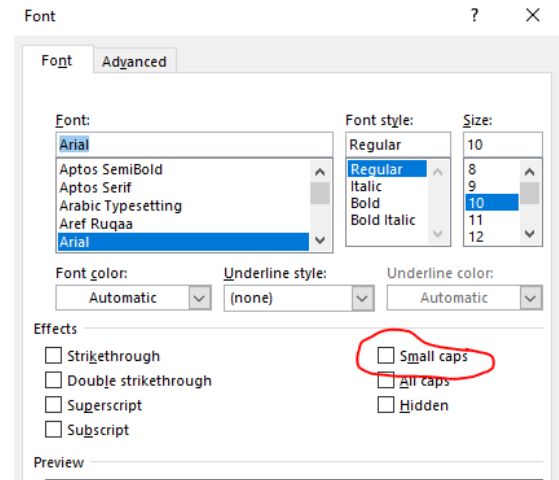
Font

?

×

Font

Advanced

Font:

Arial

Aptos SemiBold
Aptos Serif
Arabic Typesetting
Aref Ruqaa
Arial

Font style:

Regular

Regular
Italic
Bold
Bold Italic

Size:

10

8
9
10
11
12

Font color:

Automatic

Underline style:

(none)

Underline color:

Automatic

Effects

Strikethrough

Double strikethrough

Superscript

Subscript

Small caps

All caps

Hidden

Preview